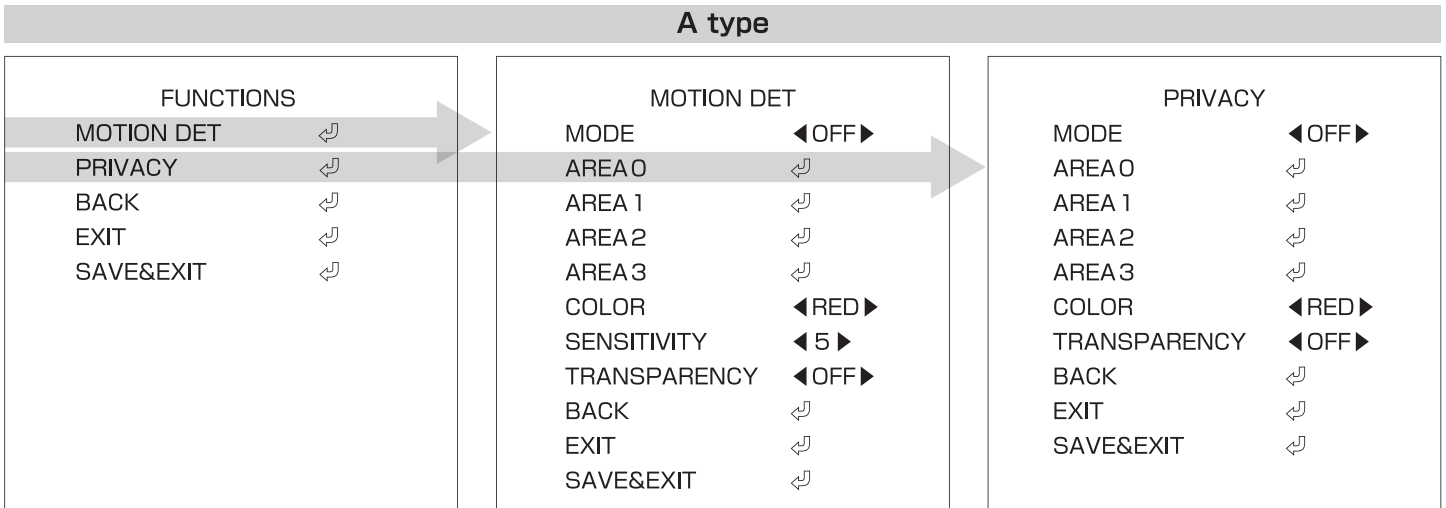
A type

FUNCTIONS
MOTION DET ⏎
PRIVACY ⏎
BACK ⏎
EXIT ⏎
SAVE&EXIT ⏎

MOTION DET
MODE ◀OFF▶
AREA 0 ⏎
AREA 1 ⏎
AREA 2 ⏎
AREA 3 ⏎
COLOR ◀RED▶
SENSITIVITY ◀5▶
TRANSPARENCY ◀OFF▶
BACK ⏎
EXIT ⏎
SAVE&EXIT ⏎

PRIVACY
MODE ◀OFF▶
AREA 0 ⏎
AREA 1 ⏎
AREA 2 ⏎
AREA 3 ⏎
COLOR ◀RED▶
TRANSPARENCY ◀OFF▶
BACK ⏎
EXIT ⏎
SAVE&EXIT ⏎